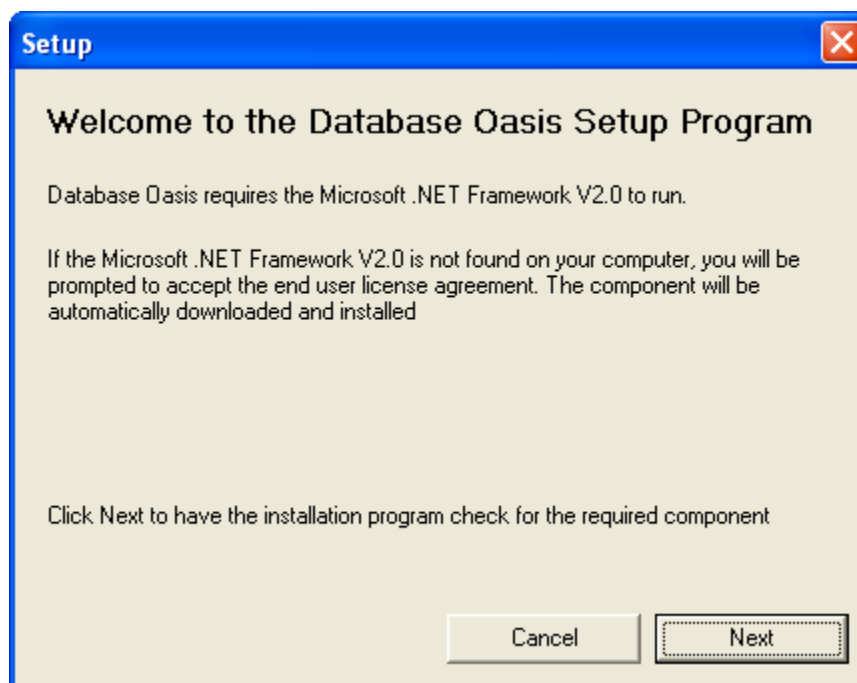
Setup

Welcome to the Database Oasis Setup Program

Database Oasis requires the Microsoft .NET Framework V2.0 to run.

If the Microsoft .NET Framework V2.0 is not found on your computer, you will be prompted to accept the end user license agreement. The component will be automatically downloaded and installed

Click Next to have the installation program check for the required component

Cancel

Next